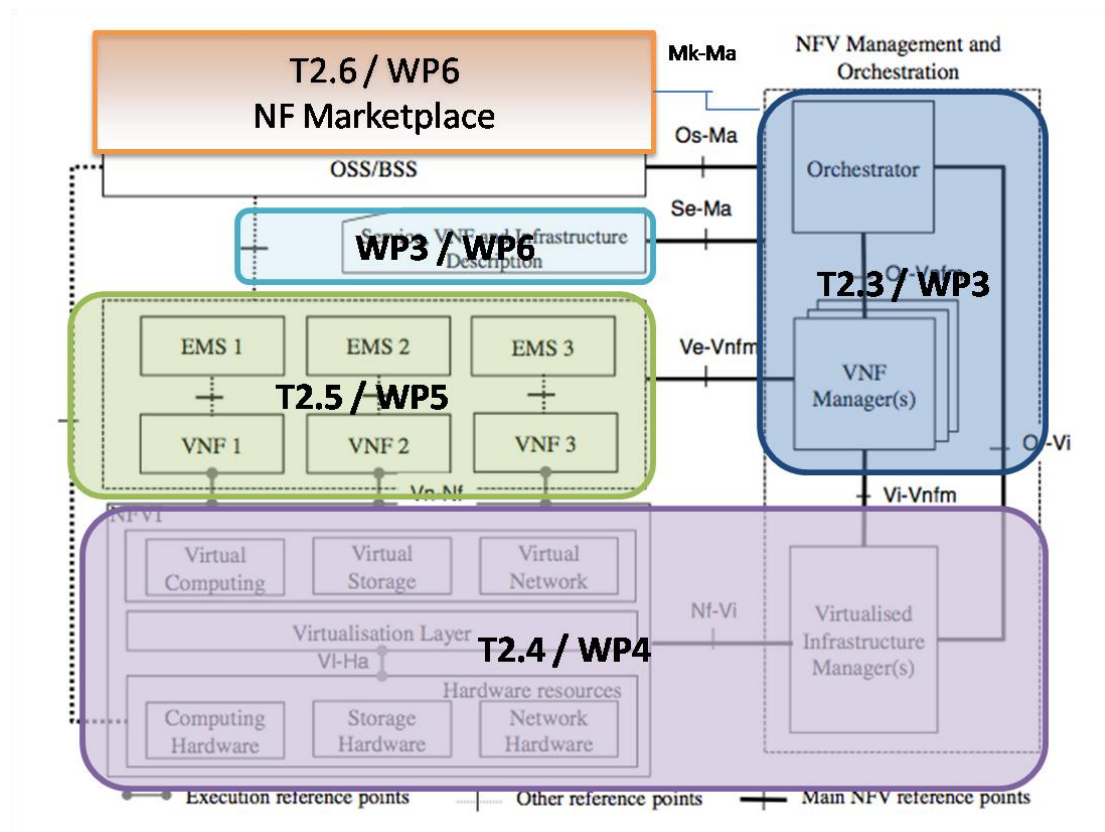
T2.6 / WP6
NF Marketplace

Mk-Ma

NFV Management and Orchestration

OSS/BSS

Os-Ma

Orchestrator

Se-Ma

Service, VNF and Infrastructure Description

WP3 / WP6

Or-Vnfm

T2.3 / WP3

EMS 1

EMS 2

EMS 3

Ve-Vnfm

VNF Manager(s)

T2.5 / WP5

VNF 1

VNF 2

VNF 3

Or-Vi

Vn-Nf

Vi-Vnfm

NFVI

Virtual Computing

Virtual Storage

Virtual Network

Nf-Vi

Virtualisation Layer

Virtualised Infrastructure Manager(s)

T2.4 / WP4

Vl-Ha

Hardware resources

Computing Hardware

Storage Hardware

Network Hardware

Execution reference points

Other reference points

Main NFV reference points